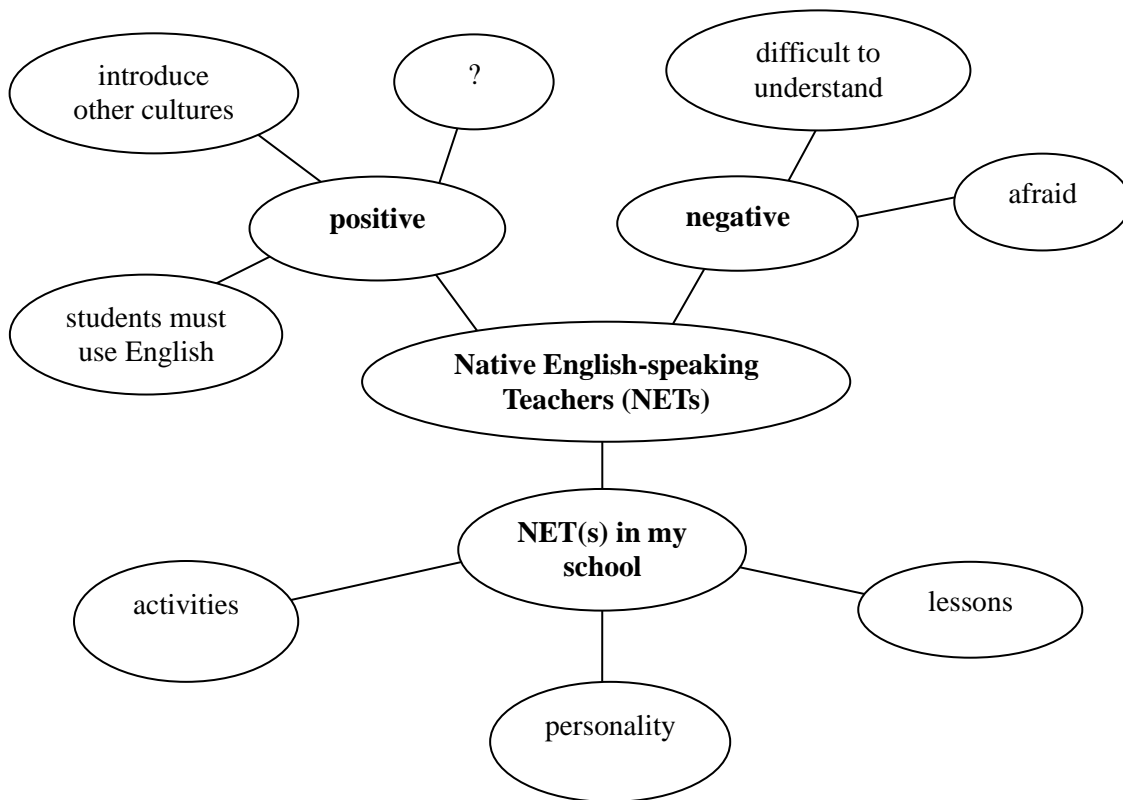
introduce other cultures

?

difficult to understand

positive

negative

afraid

students must use English

Native English-speaking Teachers (NETs)

NET(s) in my school

activities

lessons

personality